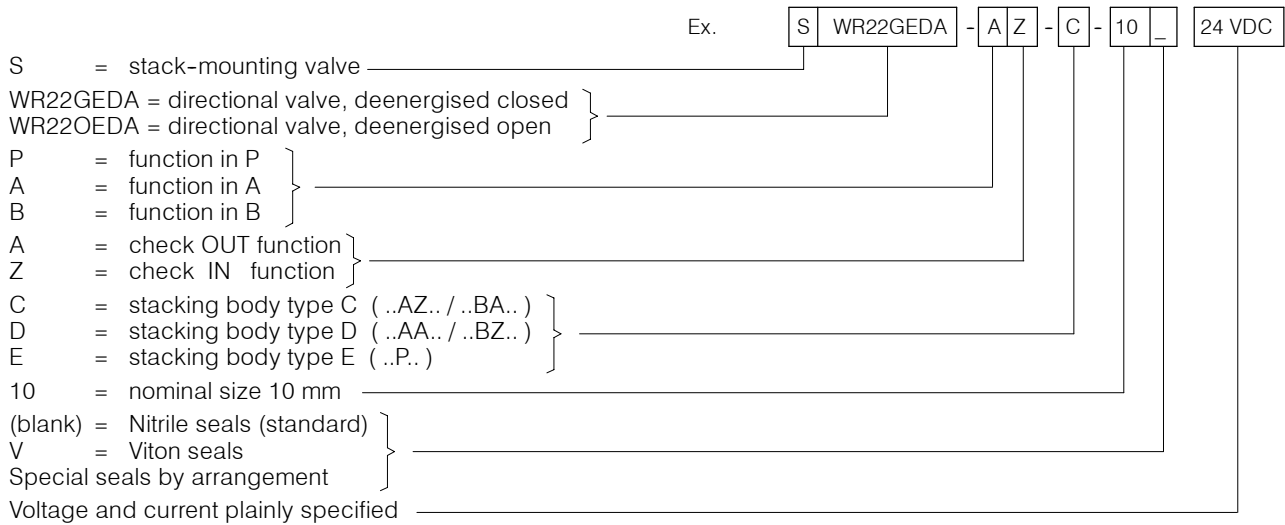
Ex. S WR22GEDA - A Z - C - 10 _ 24 VDC

S = stack-mounting valve

WR22GEDA = directional valve, deenergised closed
WR22OEDA = directional valve, deenergised open

P = function in P
A = function in A
B = function in B

A = check OUT function
Z = check IN function

C = stacking body type C ( ..AZ.. / ..BA.. )
D = stacking body type D ( ..AA.. / ..BZ.. )
E = stacking body type E ( ..P.. )

10 = nominal size 10 mm

(blank) = Nitrile seals (standard)
V = Viton seals
Special seals by arrangement

Voltage and current plainly specified